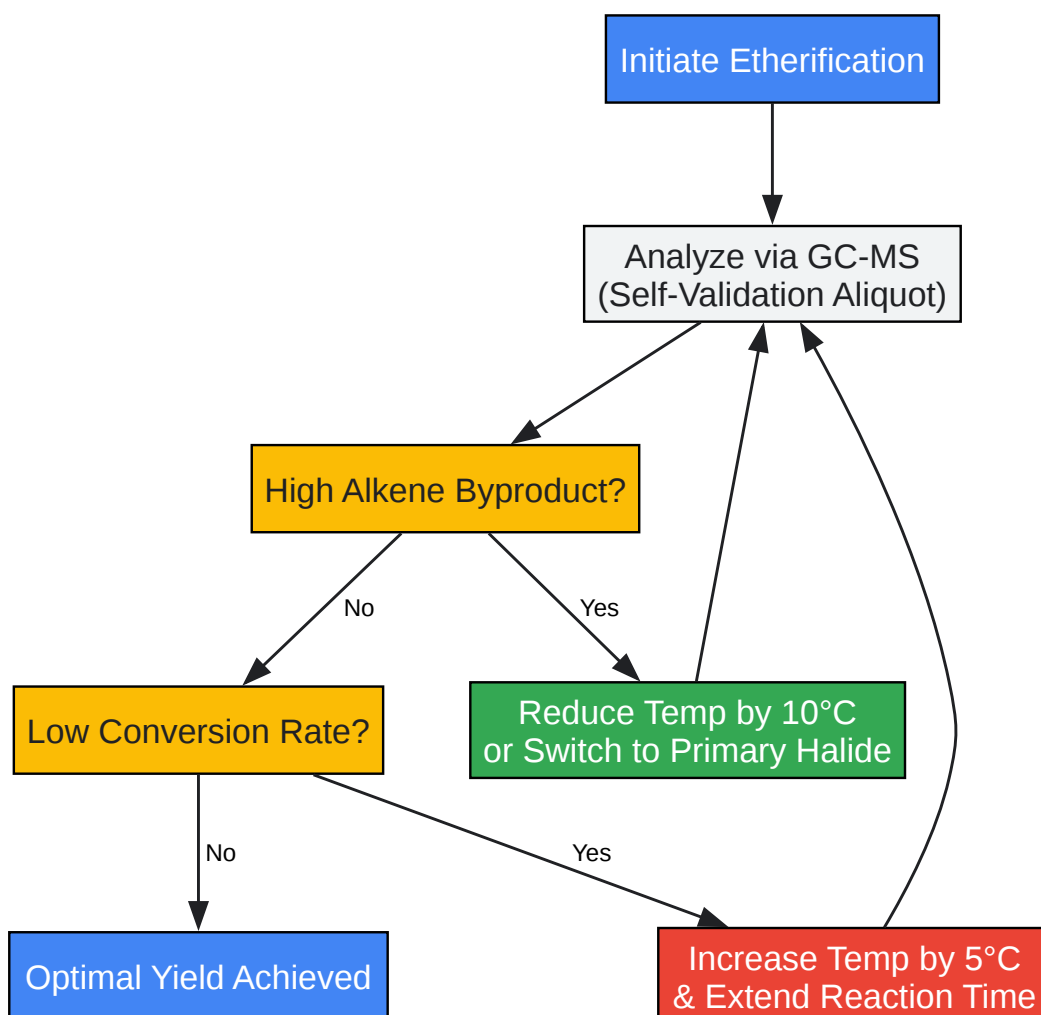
Initiate Etherification

Analyze via GC-MS
(Self-Validation Aliquot)

High Alkene Byproduct?

No

Yes

Low Conversion Rate?

Reduce Temp by 10°C
or Switch to Primary Halide

No

Yes

Optimal Yield Achieved

Increase Temp by 5°C
& Extend Reaction Time